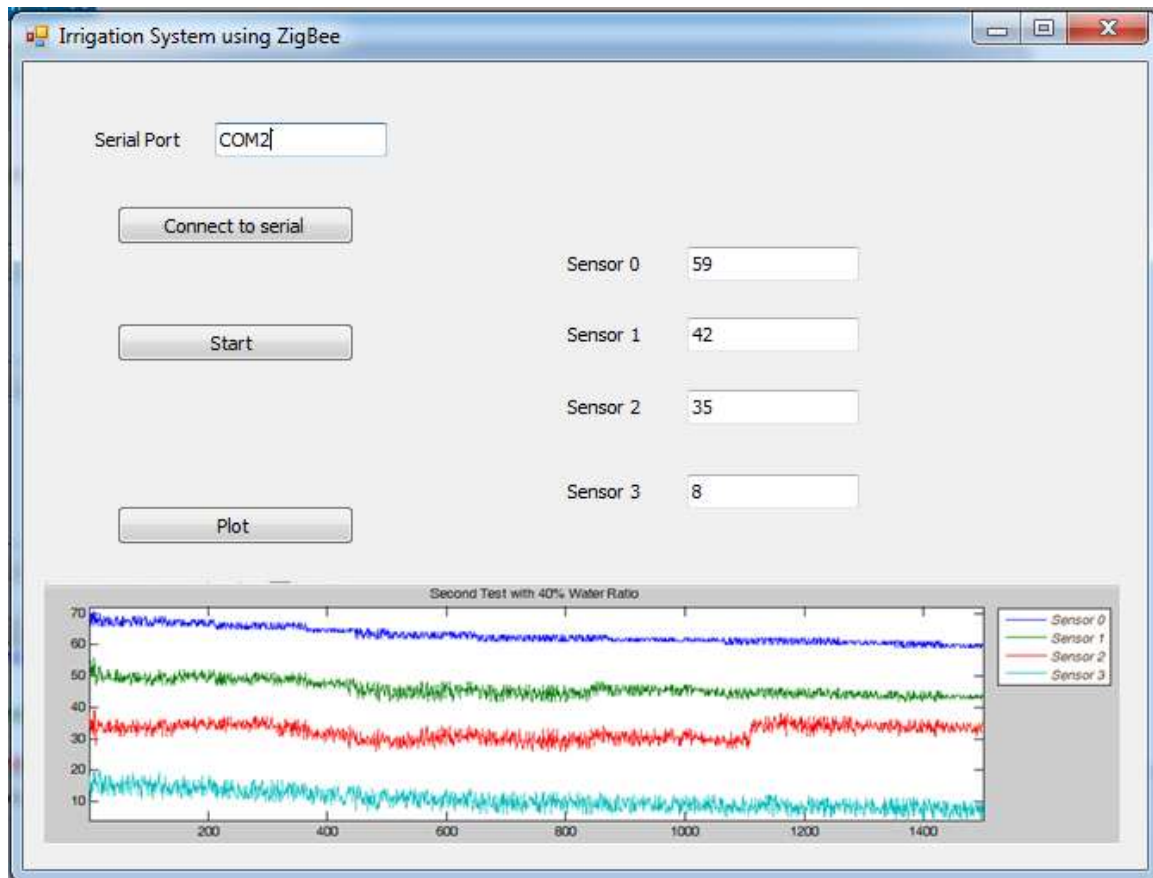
Irrigation System using ZigBee

Serial Port COM2

Connect to serial

Start

Plot

Sensor 0 59

Sensor 1 42

Sensor 2 35

Sensor 3 8

Second Test with 40% Water Ratio

70
60
50
40
30
20
10

200 400 600 800 1000 1200 1400

Sensor 0
Sensor 1
Sensor 2
Sensor 3